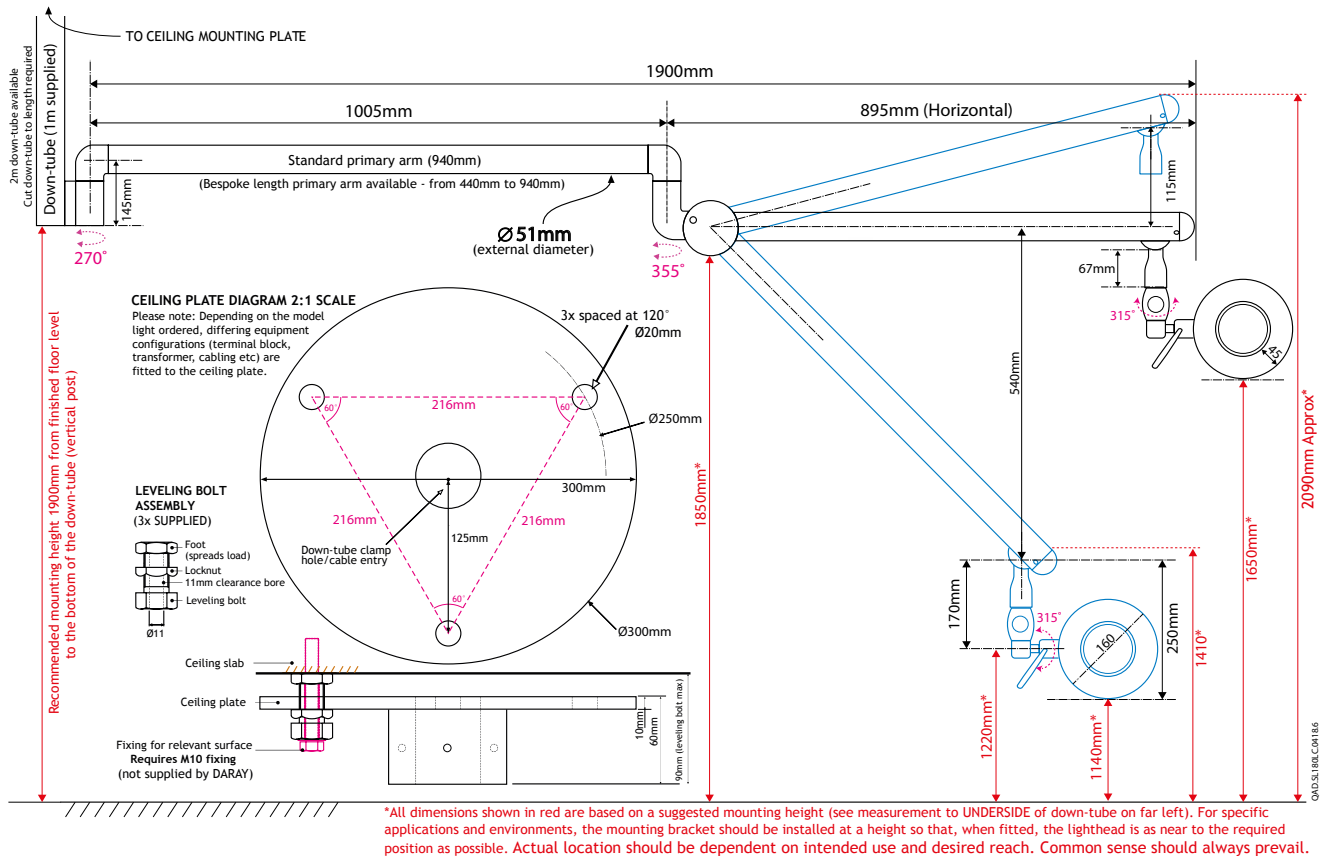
TO CEILING MOUNTING PLATE

2m down-tube available
Cut down-tube to length required
Down-tube (1m supplied)

1900mm

1005mm

895mm (Horizontal)

Standard primary arm (940mm)
(Bespoke length primary arm available - from 440mm to 940mm)

145mm

270°

Ø51mm
(external diameter)

355°

115mm

67mm

315°

45

540mm

CEILING PLATE DIAGRAM 2:1 SCALE
Please note: Depending on the model light ordered, differing equipment configurations (terminal block, transformer, cabling etc) are fitted to the ceiling plate.

3x spaced at 120°
Ø20mm

60
216mm
60

Ø250mm

300mm

216mm
216mm

125mm

Down-tube clamp hole/cable entry

60

Ø300mm

LEVELING BOLT ASSEMBLY
(3x SUPPLIED)

Foot (spreads load)
Locknut
11mm clearance bore
Leveling bolt
Ø11

Ceiling slab
Ceiling plate
Fixing for relevant surface
Requires M10 fixing
(not supplied by DARAY)

10mm
60mm
90mm (leveling bolt max)

Recommended mounting height 1900mm from finished floor level to the bottom of the down-tube (vertical post)

1850mm*

170mm

315°

160

250mm

1410*

1220mm*

1140mm*

1650mm*

2090mm Approx*

QAD.SL180LC0418.6

*All dimensions shown in red are based on a suggested mounting height (see measurement to UNDERSIDE of down-tube on far left). For specific applications and environments, the mounting bracket should be installed at a height so that, when fitted, the lighthead is as near to the required position as possible. Actual location should be dependent on intended use and desired reach. Common sense should always prevail.